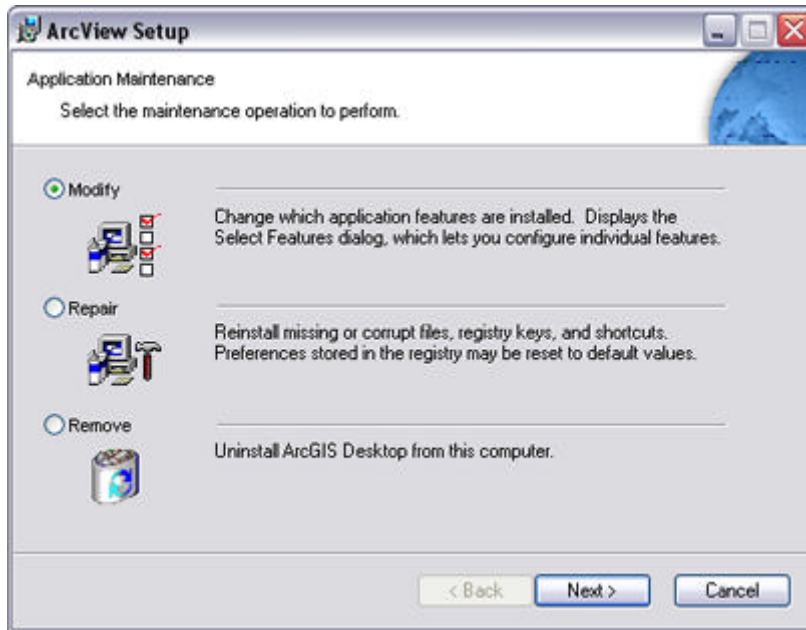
ArcView Setup

Application Maintenance

Select the maintenance operation to perform.

Modify

Change which application features are installed. Displays the Select Features dialog, which lets you configure individual features.

Repair

Reinstall missing or corrupt files, registry keys, and shortcuts. Preferences stored in the registry may be reset to default values.

Remove

Uninstall ArcGIS Desktop from this computer.

< Back | Next > | Cancel